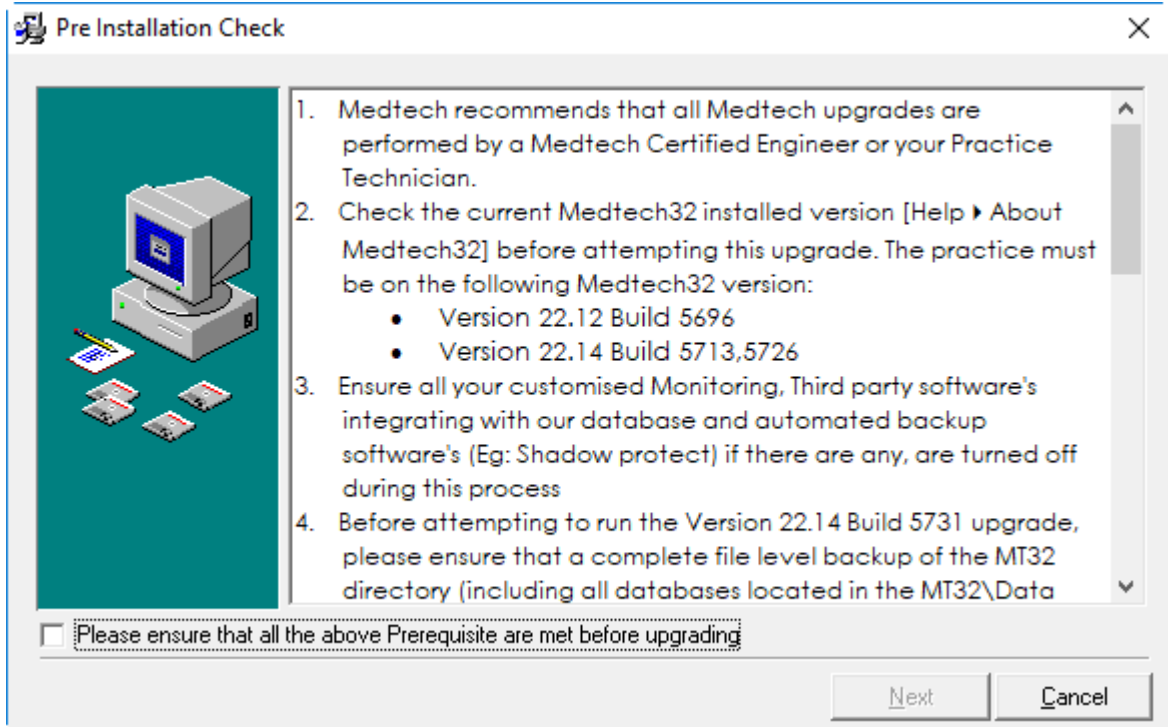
Pre Installation Check

1. Medtech recommends that all Medtech upgrades are performed by a Medtech Certified Engineer or your Practice Technician.
2. Check the current Medtech32 installed version [Help ▸ About Medtech32] before attempting this upgrade. The practice must be on the following Medtech32 version:
• Version 22.12 Build 5696
• Version 22.14 Build 5713,5726
3. Ensure all your customised Monitoring, Third party software's integrating with our database and automated backup software's (Eg: Shadow protect) if there are any, are turned off during this process
4. Before attempting to run the Version 22.14 Build 5731 upgrade, please ensure that a complete file level backup of the MT32 directory (including all databases located in the MT32\Data

Please ensure that all the above Prerequisite are met before upgrading

Next
Cancel